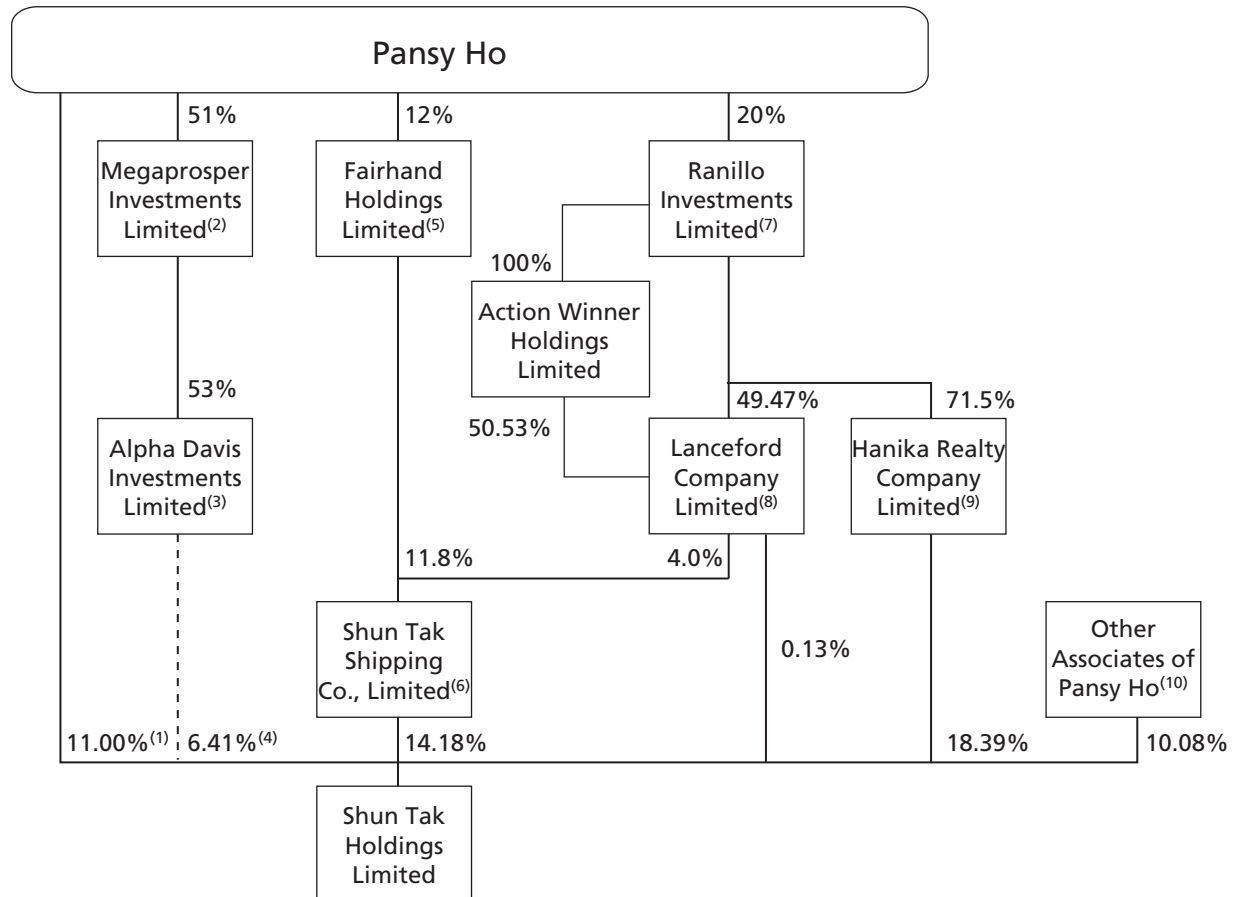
Pansy Ho

51%

Megaprosper Investments Limited$^{(2)}$

12%

Fairhand Holdings Limited$^{(5)}$

20%

Ranillo Investments Limited$^{(7)}$

100%

Action Winner Holdings Limited

53%

49.47%

71.5%

Alpha Davis Investments Limited$^{(3)}$

50.53%

Lanceford Company Limited$^{(8)}$

Hanika Realty Company Limited$^{(9)}$

11.8%

4.0%

Shun Tak Shipping Co., Limited$^{(6)}$

0.13%

Other Associates of Pansy Ho$^{(10)}$

11.00%$^{(1)}$

6.41%$^{(4)}$

14.18%

18.39%

10.08%

Shun Tak Holdings Limited